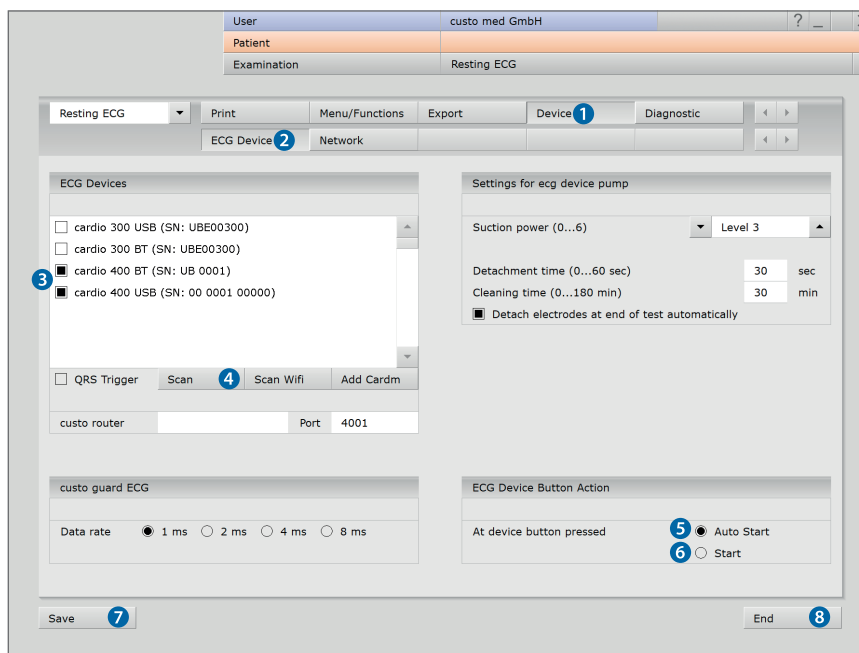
User | custo med GmbH | ? _
Patient
Examination | Resting ECG

Resting ECG
Print | Menu/Functions | Export | Device 1 | Diagnostic
ECG Device 2 | Network

ECG Devices
3
cardio 300 USB (SN: UBE00300)
cardio 300 BT (SN: UBE00300)
cardio 400 BT (SN: UB 0001)
cardio 400 USB (SN: 00 0001 00000)
QRS Trigger | Scan 4 | Scan Wifi | Add Cardm
custo router | Port | 4001

Settings for ecg device pump
Suction power (0...6) | Level 3
Detachment time (0...60 sec) | 30 | sec
Cleaning time (0...180 min) | 30 | min
Detach electrodes at end of test automatically

custo guard ECG
Data rate | 1 ms | 2 ms | 4 ms | 8 ms

ECG Device Button Action
At device button pressed | 5 Auto Start
6 Start

Save 7
End 8